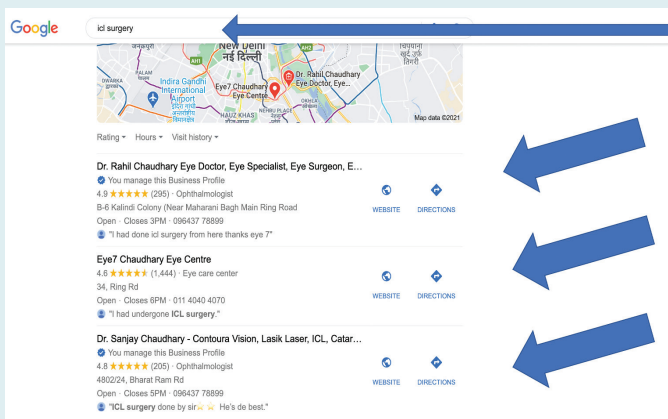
Google

icl surgery

New Delhi
नई दिल्ली

PALAM

Indira Gandhi International Airport

Eye7 Chaudhary Eye Centre

Dr. Rahil Chaudhary Eye Doctor, Eye...

HAUZ KHAS

NEHRU PLACE

OKHLA

Map data ©2021

Rating ▾ Hours ▾ Visit history ▾

Dr. Rahil Chaudhary Eye Doctor, Eye Specialist, Eye Surgeon, E...
You manage this Business Profile
4.9 ★★★★★ (295) · Ophthalmologist
B-6 Kalindi Colony (Near Maharani Bagh Main Ring Road
Open · Closes 3PM · 096437 78899
"I had done icl surgery from here thanks eye 7"

WEBSITE DIRECTIONS

Eye7 Chaudhary Eye Centre
4.6 ★★★★★ (1,444) · Eye care center
34, Ring Rd
Open · Closes 6PM · 011 4040 4070
"I had undergone ICL surgery."

WEBSITE DIRECTIONS

Dr. Sanjay Chaudhary - Contoura Vision, Lasik Laser, ICL, Catar...
You manage this Business Profile
4.8 ★★★★★ (205) · Ophthalmologist
4802/24, Bharat Ram Rd
Open · Closes 5PM · 096437 78899
"ICL surgery done by sir He's de best."

WEBSITE DIRECTIONS